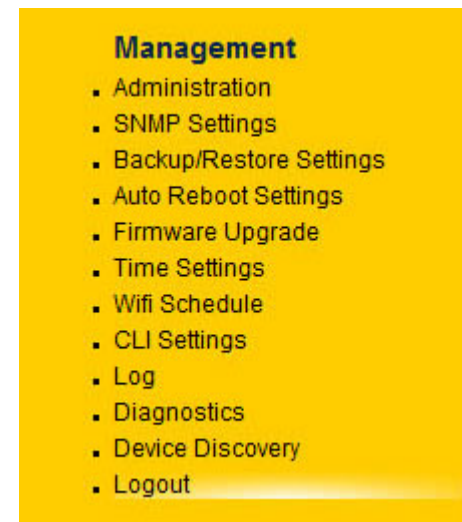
Management

- Administration
- SNMP Settings
- Backup/Restore Settings
- Auto Reboot Settings
- Firmware Upgrade
- Time Settings
- Wifi Schedule
- CLI Settings
- Log
- Diagnostics
- Device Discovery
- Logout